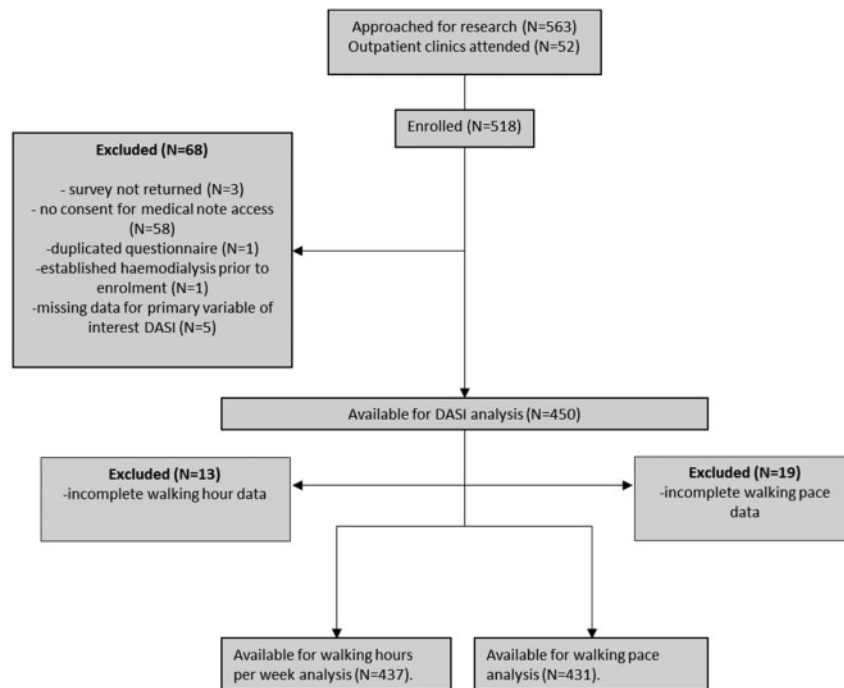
Approached for research (N=563)
Outpatient clinics attended (N=52)

Enrolled (N=518)

Excluded (N=68)

- survey not returned (N=3)
- no consent for medical note access (N=58)
-duplicated questionnaire (N=1)
-established haemodialysis prior to enrolment (N=1)
-missing data for primary variable of interest DASI (N=5)

Available for DASI analysis (N=450)

Excluded (N=13)
-incomplete walking hour data

Excluded (N=19)
-incomplete walking pace data

Available for walking hours per week analysis (N=437).

Available for walking pace analysis (N=431).